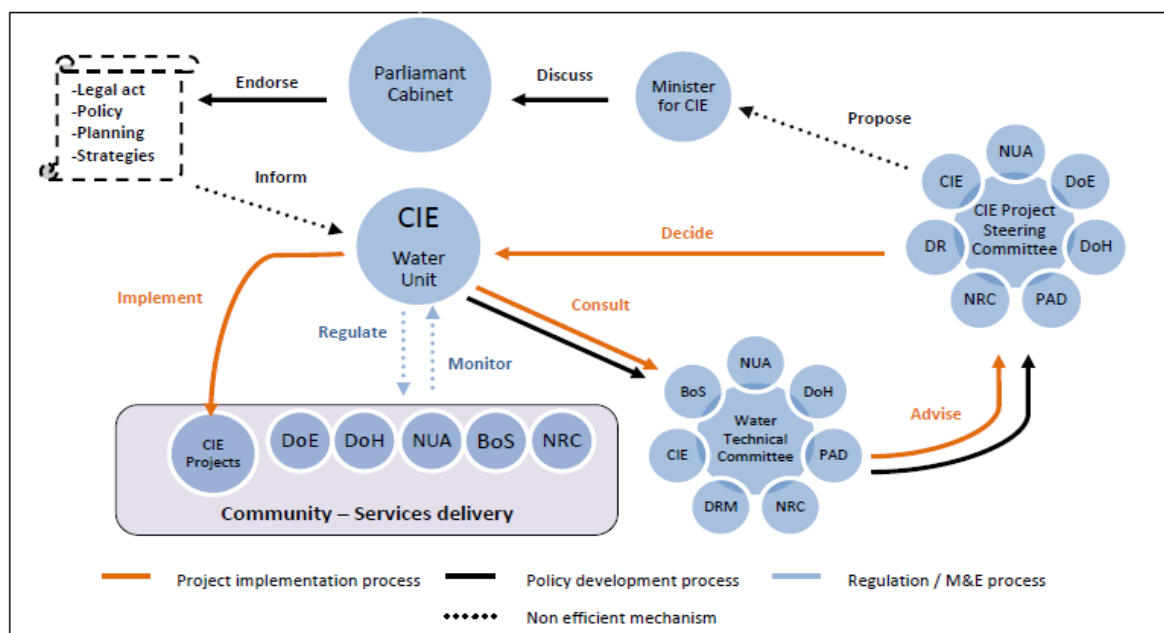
-Legal act
-Policy
-Planning
-Strategies

Endorse

Parliamant Cabinet

Discuss

Minister for CIE

Propose

Inform

CIE
Water Unit

Decide

NUA
CIE
DoE
CIE Project Steering Committee
DR
DoH
NRC
PAD

Implement

Consult

Regulate

Monitor

NUA
BoS
DoH
Water Technical Committee
CIE
PAD
DRM
NRC

Advise

CIE Projects
DoE
DoH
NUA
BoS
NRC

Community – Services delivery

Project implementation process
Policy development process
Regulation / M&E process
Non efficient mechanism